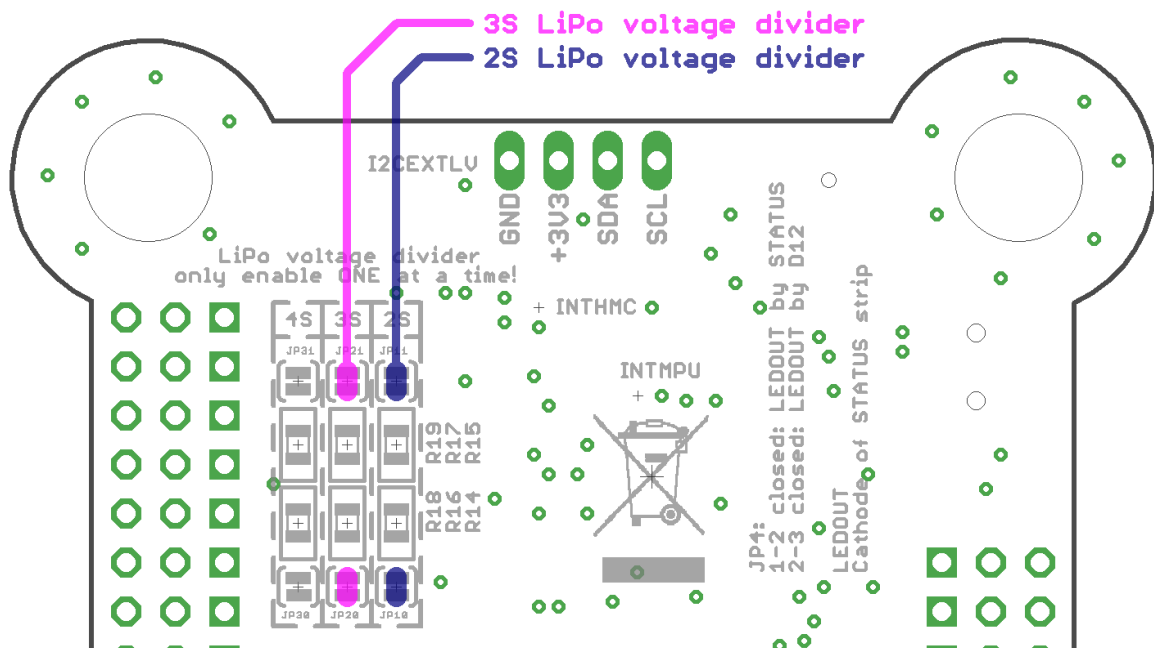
3S LiPo voltage divider
2S LiPo voltage divider

I2CEXTLV

GND +3V3 SDA SCL

LiPo voltage divider
only enable ONE at a time!

4S 3S 2S

JP31 JP21 JP11

R19 R17 R15

R18 R16 R14

JP30 JP20 JP10

+ INTHMC

INTMPU
+

JP4:
1-2 closed: LEDOUT by STATUS
2-3 closed: LEDOUT by D12

LEDOUT
Cathode of STATUS strip